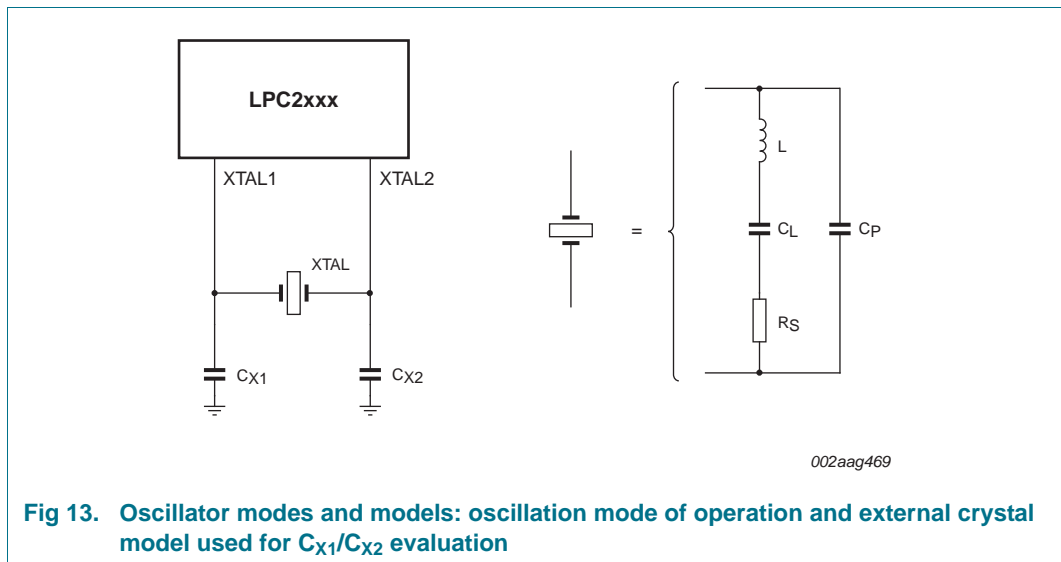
LPC2xxx

XTAL1

XTAL2

XTAL

$C_{X1}$

$C_{X2}$

=

L

$C_L$

$C_P$

$R_S$

002aag469

Fig 13. Oscillator modes and models: oscillation mode of operation and external crystal model used for $C_{X1}/C_{X2}$ evaluation